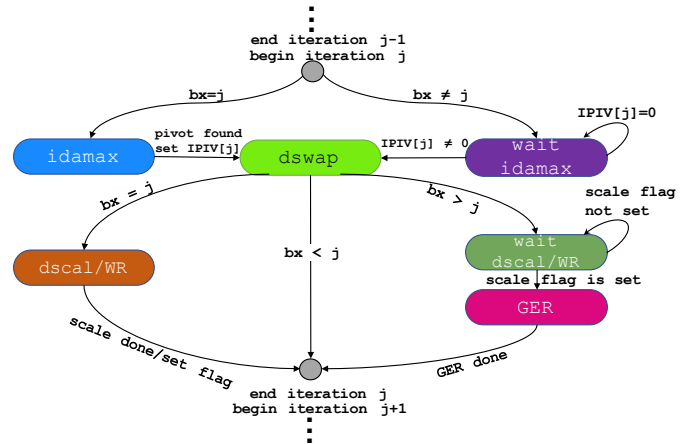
end iteration j-1
begin iteration j

bx=j

bx ≠ j

IPIV[j]=0

idamax

pivot found
set IPIV[j]

dswap

IPIV[j] ≠ 0

wait
idamax

bx = j

bx > j

scale flag
not set

dscal/WR

bx < j

wait
dscal/WR

scale flag is set

GER

scale done/set flag

GER done

end iteration j
begin iteration j+1